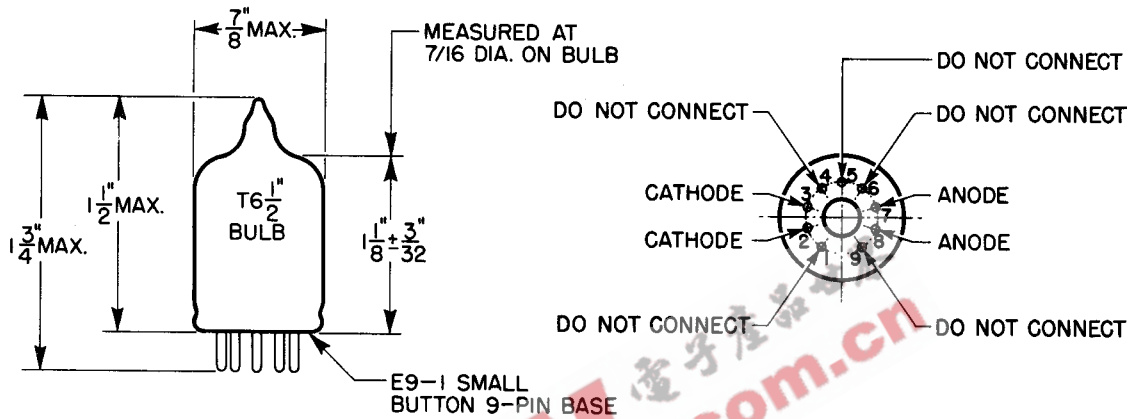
$\frac{7}{8}$" MAX.

MEASURED AT 7/16 DIA. ON BULB

$1\frac{3}{4}$" MAX.

$1\frac{1}{2}$" MAX.

T6$\frac{1}{2}$" BULB

$1\frac{1}{8}$" $\pm\frac{3}{32}$"

E9-1 SMALL BUTTON 9-PIN BASE

DO NOT CONNECT

DO NOT CONNECT

DO NOT CONNECT

CATHODE

ANODE

CATHODE

ANODE

4 5 6

3 7

2 8

1 9

DO NOT CONNECT

DO NOT CONNECT

com.cn